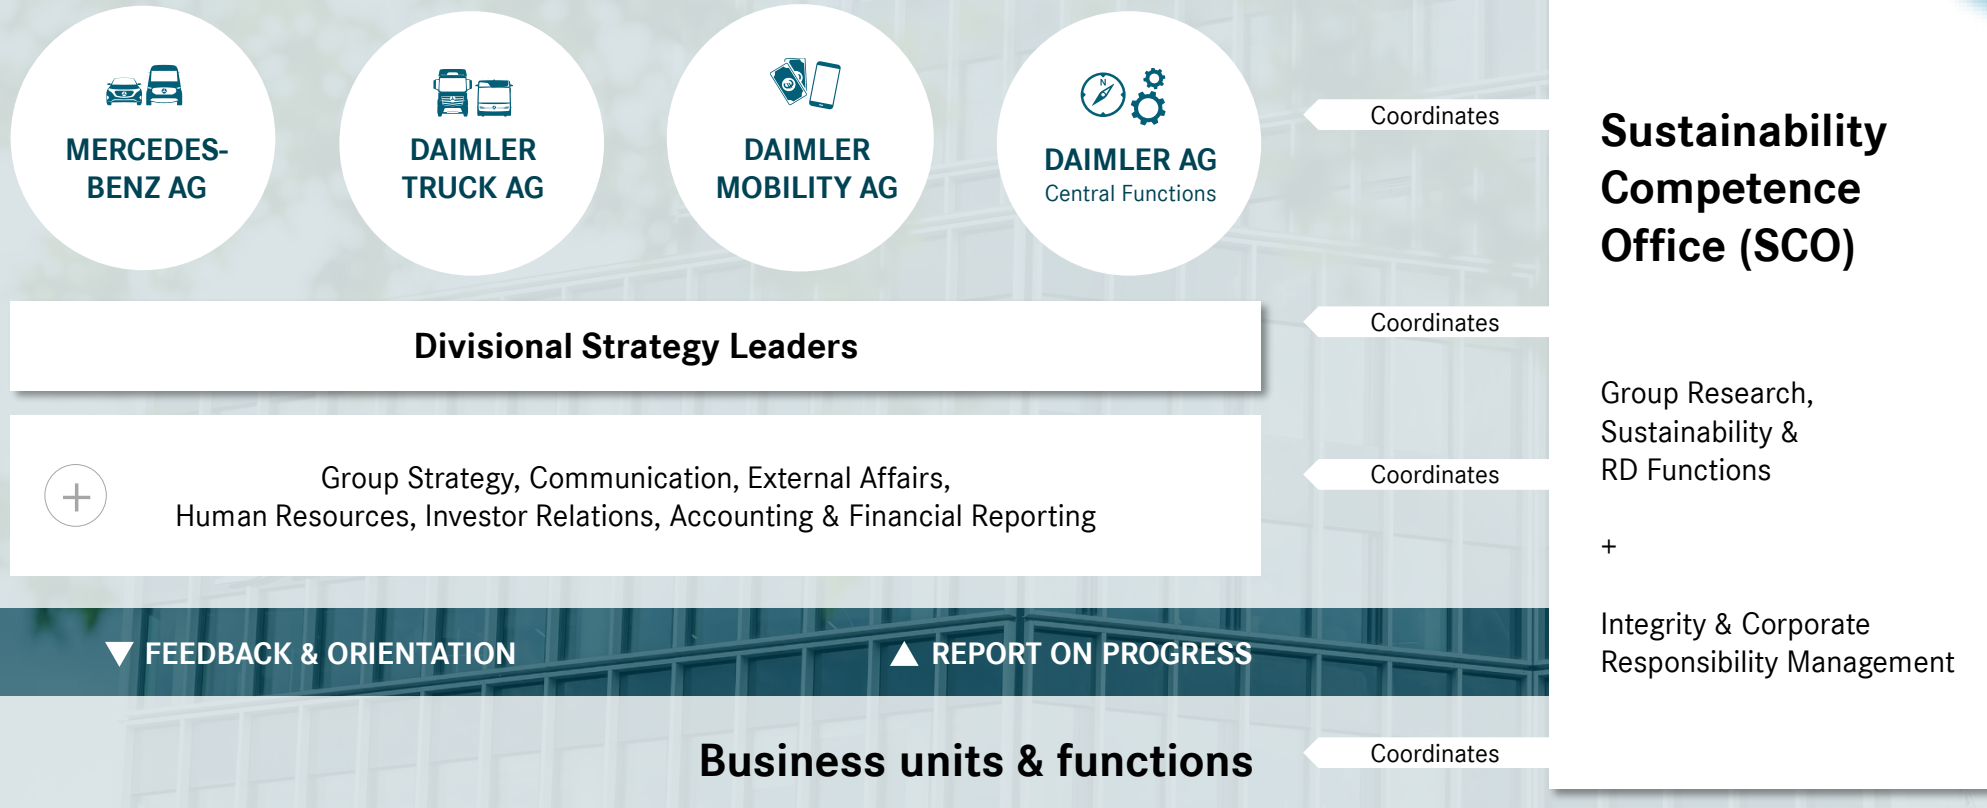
MERCEDES-BENZ AG

DAIMLER TRUCK AG

DAIMLER MOBILITY AG

DAIMLER AG
Central Functions

Coordinates

Sustainability Competence Office (SCO)

Divisional Strategy Leaders

Coordinates

Group Research, Sustainability & RD Functions

Group Strategy, Communication, External Affairs, Human Resources, Investor Relations, Accounting & Financial Reporting

Coordinates

+

FEEDBACK & ORIENTATION

REPORT ON PROGRESS

Integrity & Corporate Responsibility Management

Business units & functions

Coordinates